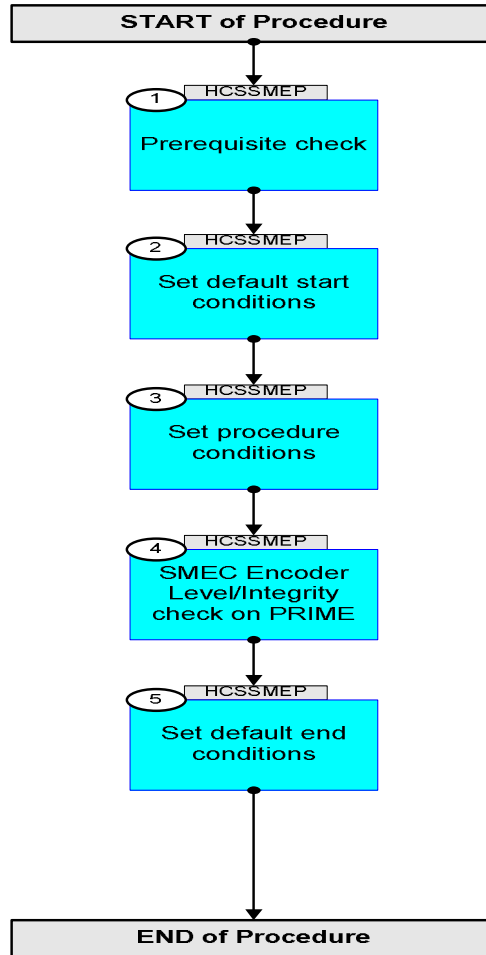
START of Procedure

1
HCSSMEP
Prerequisite check

2
HCSSMEP
Set default start conditions

3
HCSSMEP
Set procedure conditions

4
HCSSMEP
SMEC Encoder Level/Integrity check on PRIME

5
HCSSMEP
Set default end conditions

END of Procedure